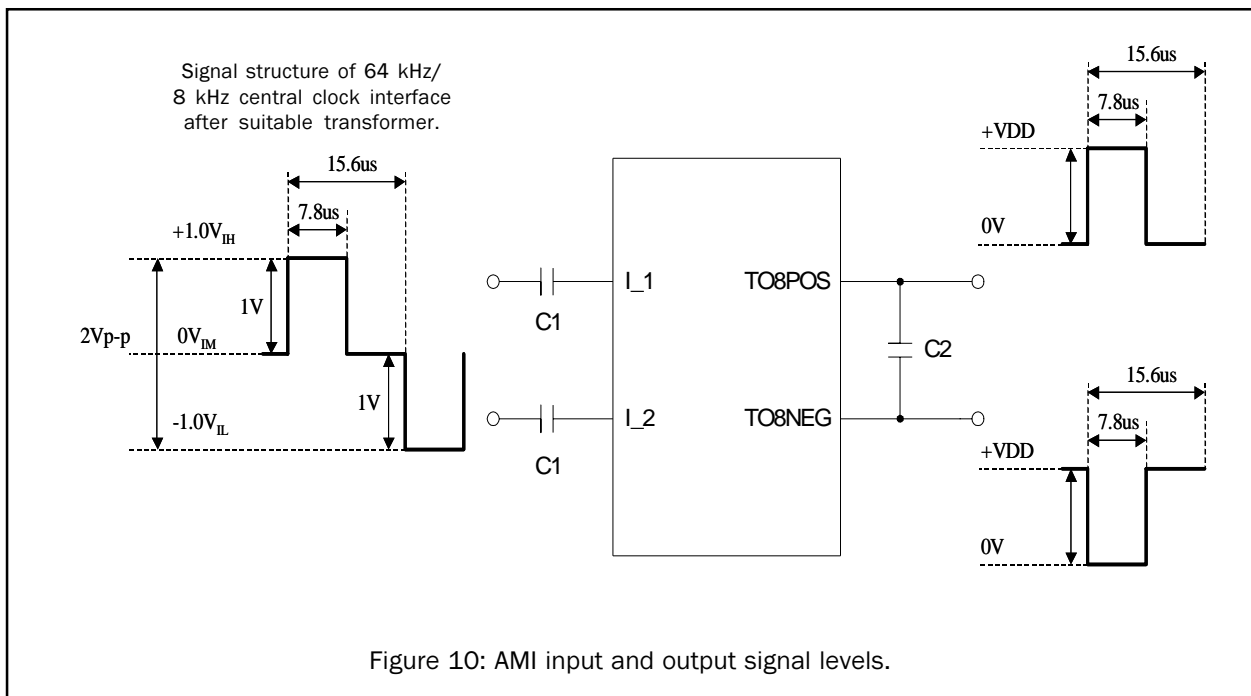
Signal structure of 64 kHz/ 8 kHz central clock interface after suitable transformer.

15.6us

7.8us

$+1.0V_{IH}$

1V

2Vp-p

$0V_{IM}$

1V

$-1.0V_{IL}$

I_1

TO8POS

C1

C2

I_2

TO8NEG

C1

15.6us

7.8us

+VDD

0V

15.6us

7.8us

+VDD

0V

Figure 10: AMI input and output signal levels.